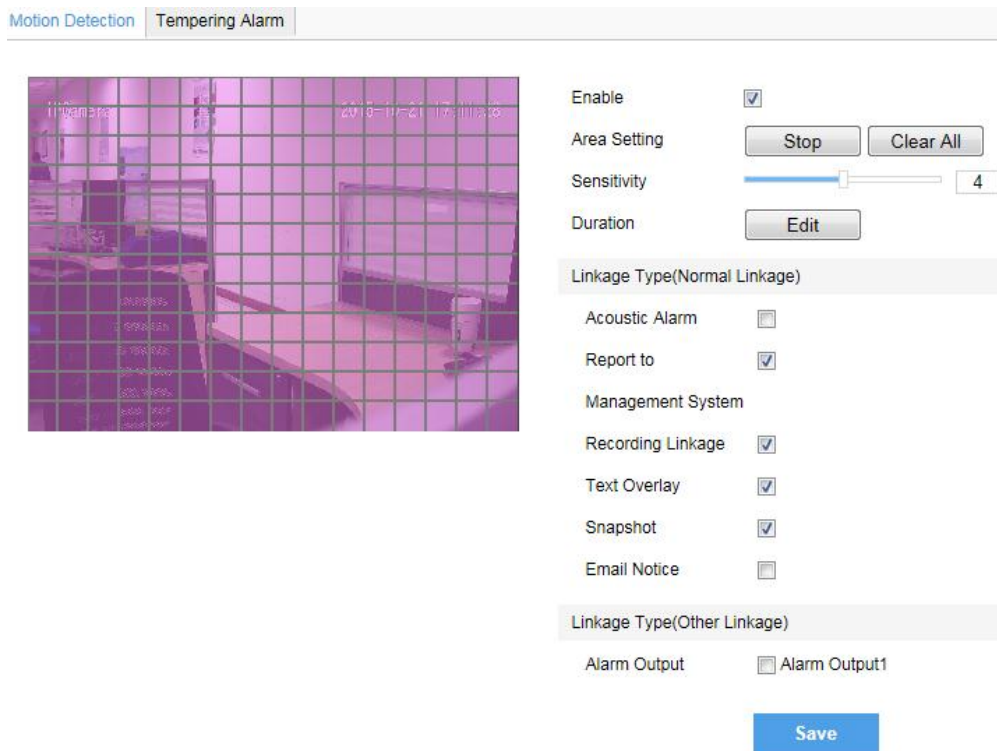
Motion Detection Tempering Alarm

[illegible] 2016-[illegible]

Enable
Area Setting Stop Clear All
Sensitivity 4
Duration Edit

Linkage Type(Normal Linkage)
Acoustic Alarm
Report to
Management System
Recording Linkage
Text Overlay
Snapshot
Email Notice

Linkage Type(Other Linkage)
Alarm Output Alarm Output1

Save